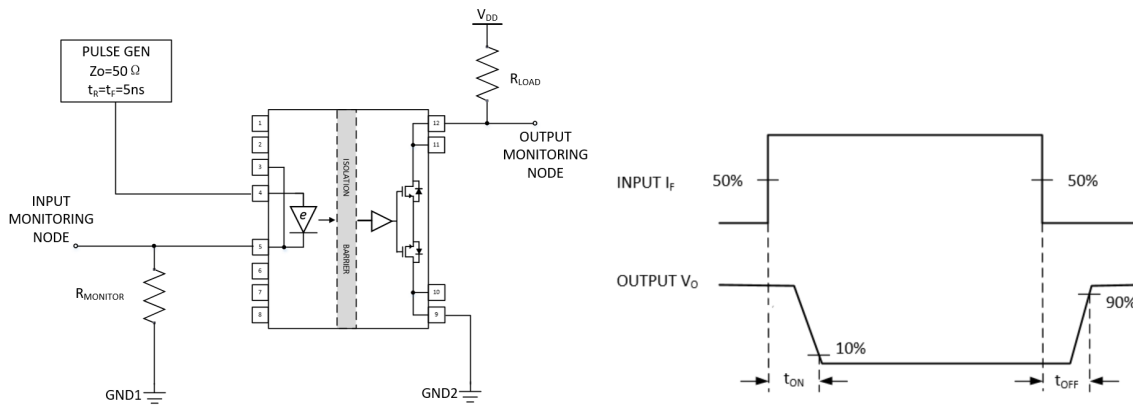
PULSE GEN
Zo=50 Ω
$t_R$=$t_F$=5ns

$V_{DD}$

$R_{LOAD}$

1
2
3
4
5
6
7
8

12
11
10
9

ISOLATION
BARRIER

e

OUTPUT MONITORING NODE

INPUT MONITORING NODE

$R_{MONITOR}$

GND1

GND2

INPUT $I_F$

50%

50%

OUTPUT $V_O$

10%

90%

$t_{ON}$

$t_{OFF}$